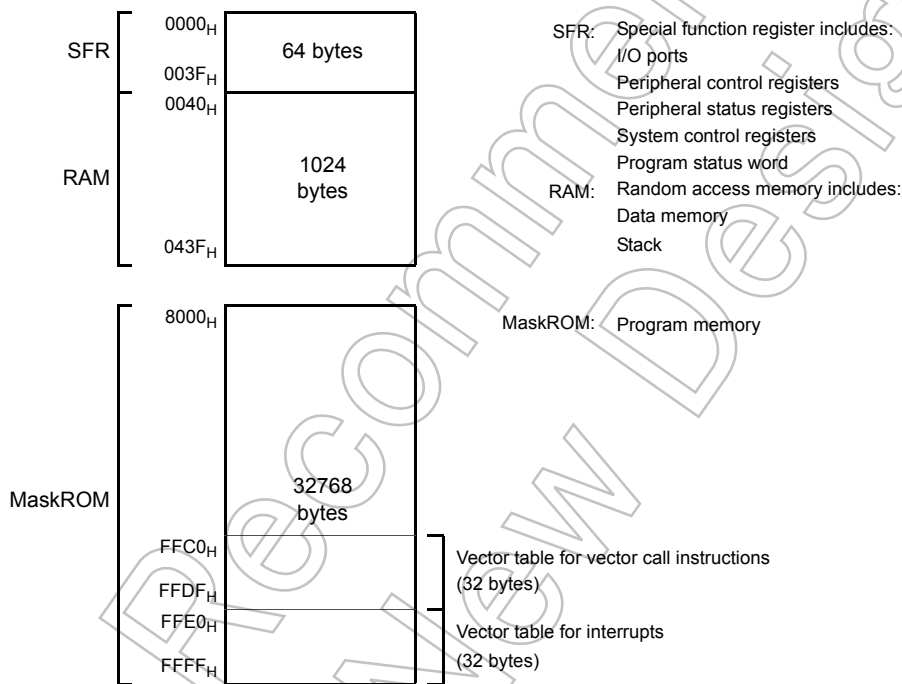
SFR
$0000_H$
64 bytes
$003F_H$

RAM
$0040_H$
1024 bytes
$043F_H$

SFR: Special function register includes:
I/O ports
Peripheral control registers
Peripheral status registers
System control registers
Program status word

RAM: Random access memory includes:
Data memory
Stack

MaskROM
$8000_H$
32768 bytes
$FFC0_H$
$FFDF_H$
$FFE0_H$
$FFFF_H$

MaskROM: Program memory

Vector table for vector call instructions
(32 bytes)

Vector table for interrupts
(32 bytes)

Not Recommended for New Design